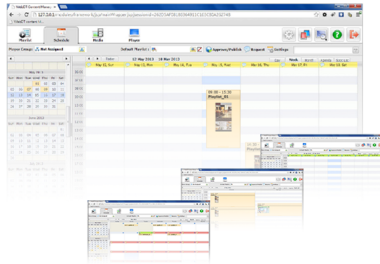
Playlist
Schedule
Media
Players
Player Group: Not Assigned
Default Playlist:
Approve/Publish
Request
Settings
Today
13 May 2013 - 19 May 2013
Day
Week
Month
Mon 13
Tue 14
Wed 15
Thu 16
Fri 17
Sat 18
Sun 19
08:00 - 12:00
Playlist_01